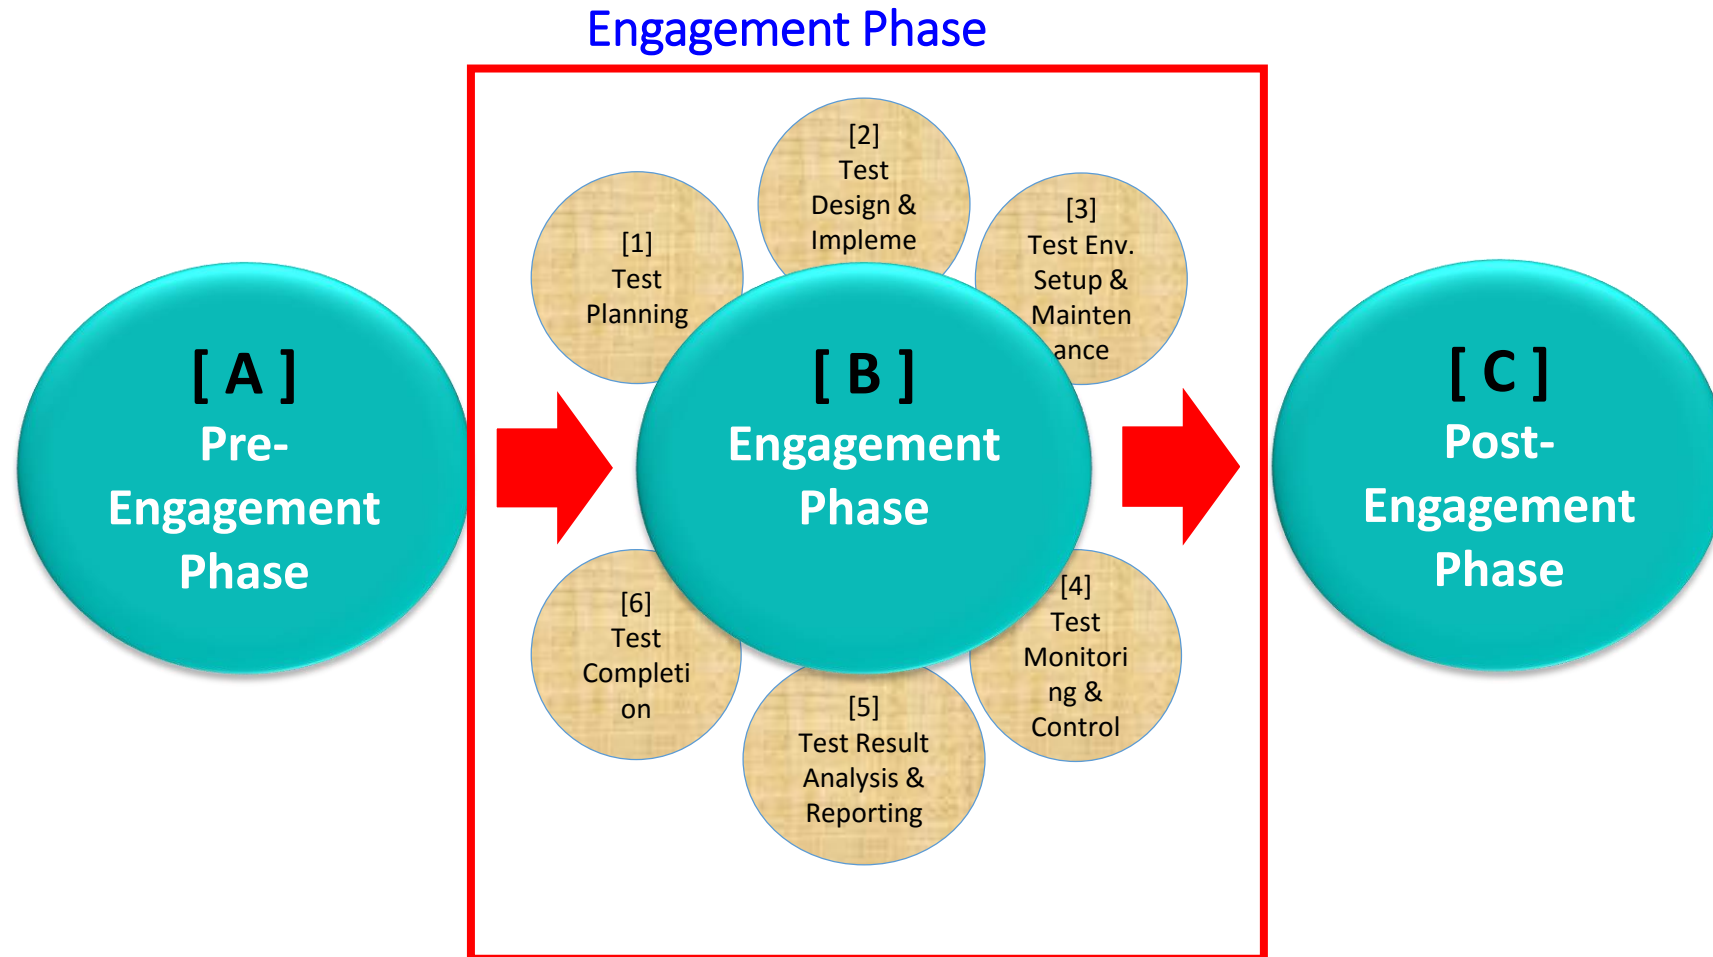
Engagement Phase

[ A ]
Pre-Engagement Phase

[1]
Test Planning

[2]
Test Design & Impleme

[3]
Test Env. Setup & Maintenance

[ B ]
Engagement Phase

[4]
Test Monitoring & Control

[5]
Test Result Analysis & Reporting

[6]
Test Completion

[ C ]
Post-Engagement Phase